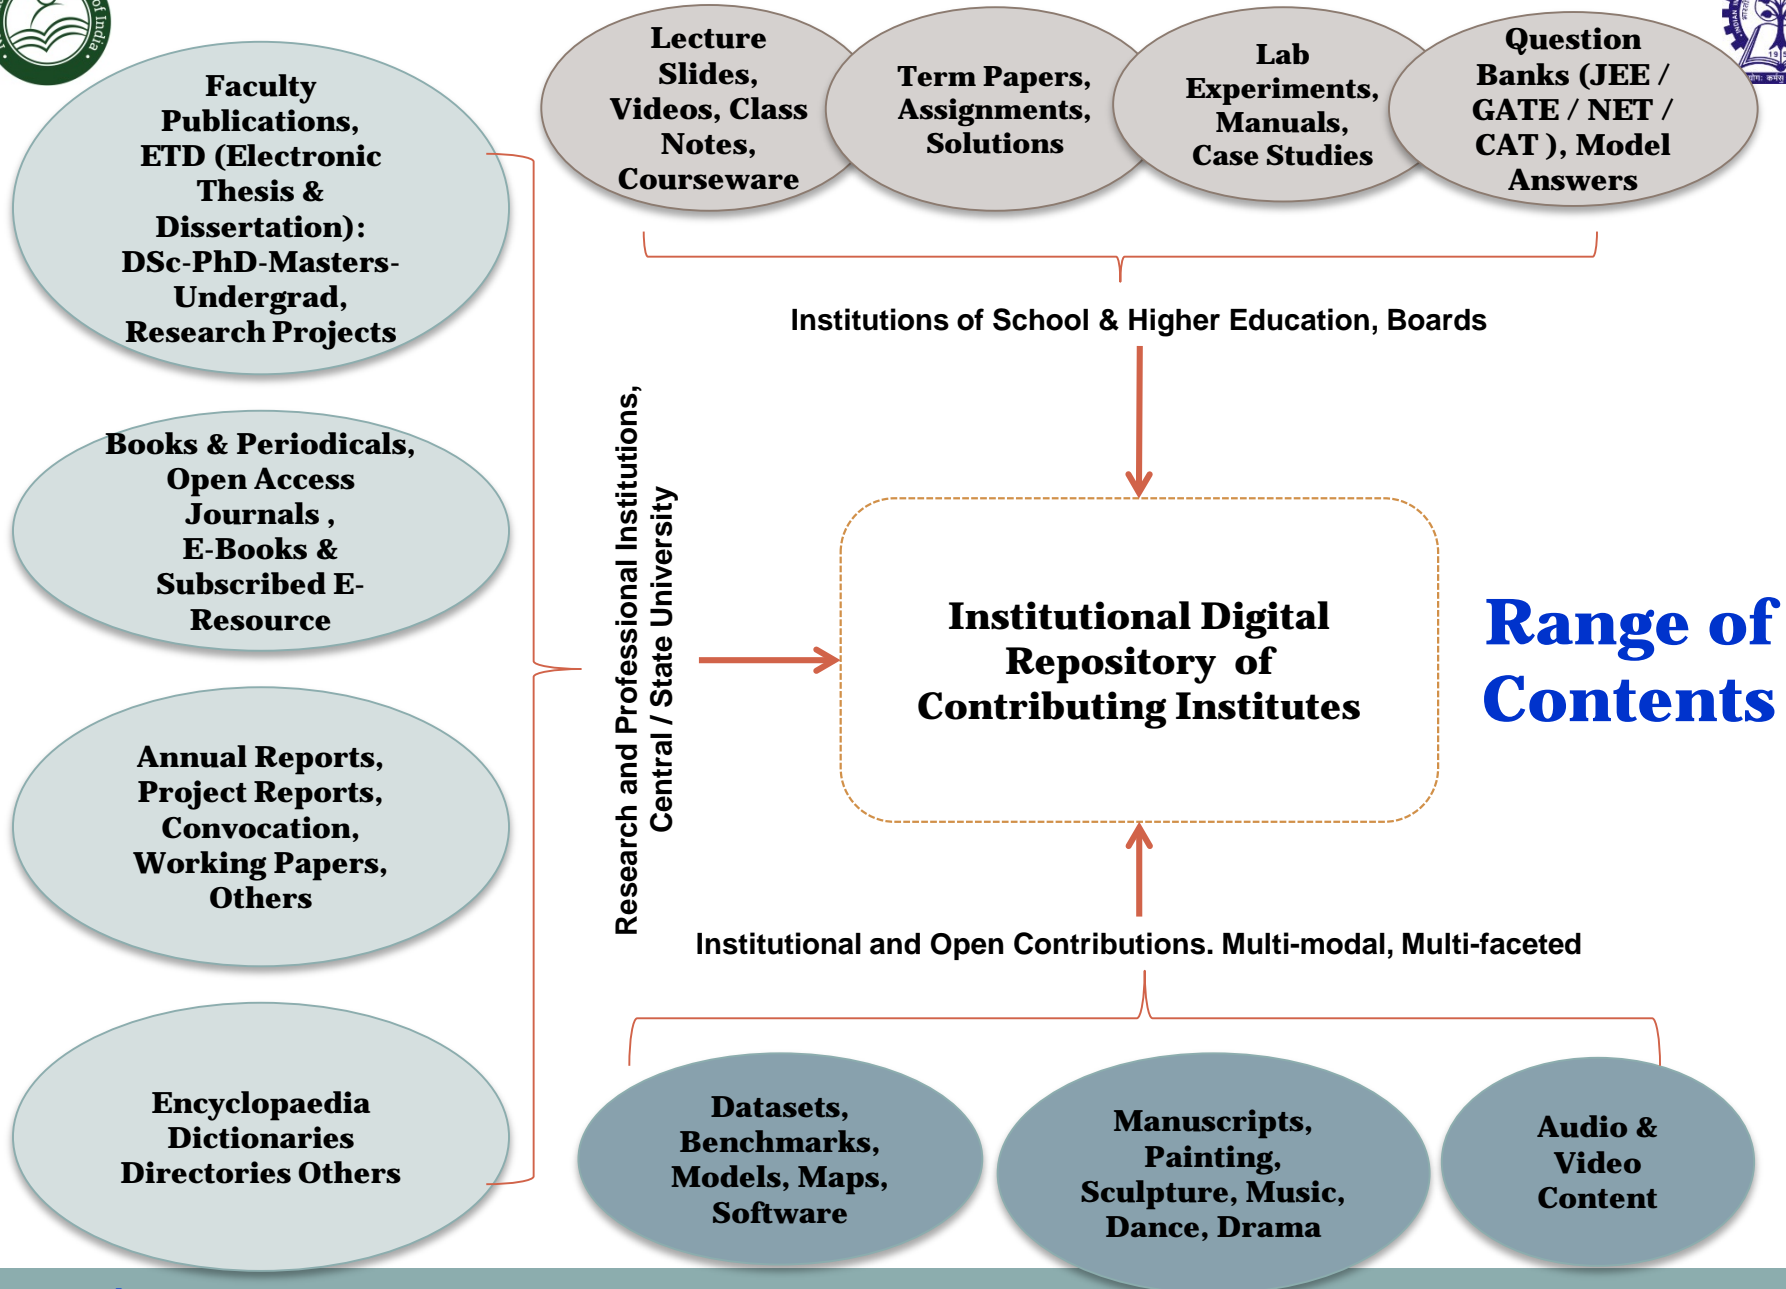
of India

Faculty Publications, ETD (Electronic Thesis & Dissertation): DSc-PhD-Masters-Undergrad, Research Projects

Books & Periodicals, Open Access Journals , E-Books & Subscribed E-Resource

Annual Reports, Project Reports, Convocation, Working Papers, Others

Encyclopaedia Dictionaries Directories Others

Lecture Slides, Videos, Class Notes, Courseware

Term Papers, Assignments, Solutions

Lab Experiments, Manuals, Case Studies

Question Banks (JEE / GATE / NET / CAT ), Model Answers

Institutions of School & Higher Education, Boards

Research and Professional Institutions, Central / State University

Institutional Digital Repository of Contributing Institutes

Range of Contents

Institutional and Open Contributions. Multi-modal, Multi-faceted

Datasets, Benchmarks, Models, Maps, Software

Manuscripts, Painting, Sculpture, Music, Dance, Drama

Audio & Video Content